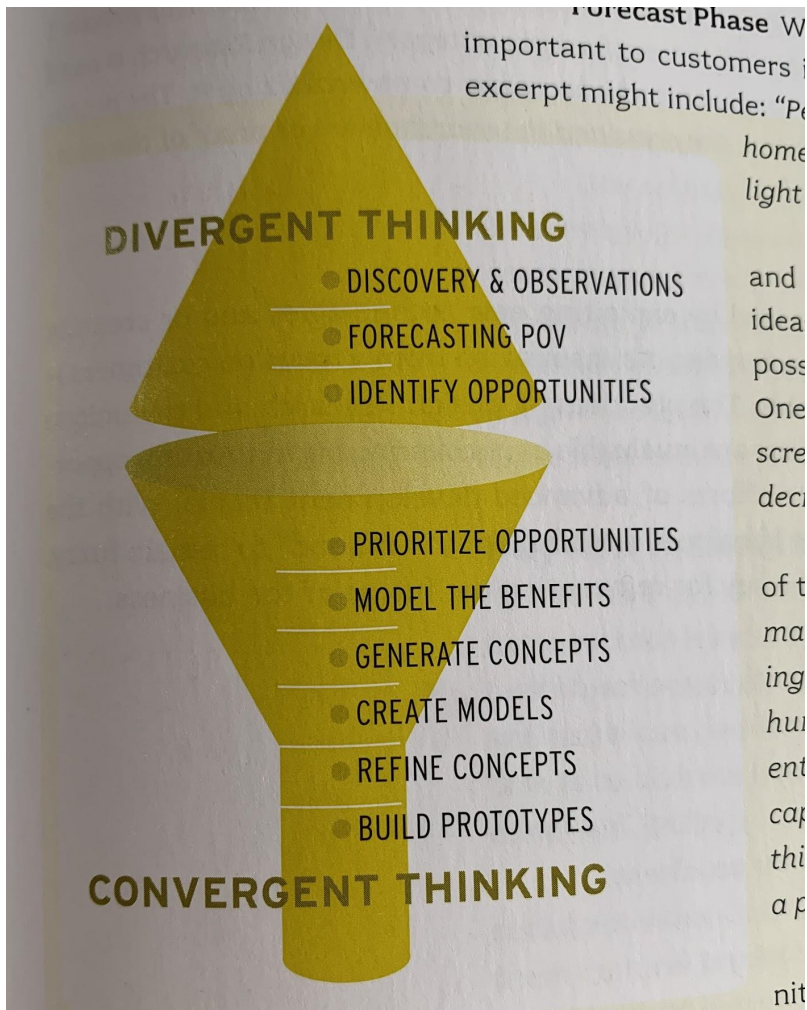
Forecast Phase W
important to customers i
excerpt might include: "Pe

home
light

DIVERGENT THINKING
DISCOVERY & OBSERVATIONS
FORECASTING POV
IDENTIFY OPPORTUNITIES

PRIORITIZE OPPORTUNITIES
MODEL THE BENEFITS
GENERATE CONCEPTS
CREATE MODELS
REFINE CONCEPTS
BUILD PROTOTYPES
CONVERGENT THINKING

and
idea
poss
One
scre
deci

of t
ma
ing
hur
ent
cap
thi
a p

nit